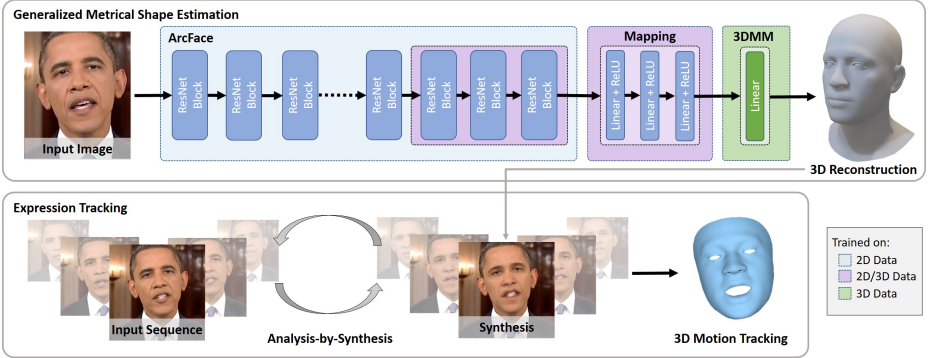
Generalized Metrical Shape Estimation

ArcFace

ResNet Block

ResNet Block

ResNet Block

ResNet Block

ResNet Block

ResNet Block

ResNet Block

Mapping

Linear + ReLU

Linear + ReLU

Linear + ReLU

3DMM

Linear

Input Image

3D Reconstruction

Expression Tracking

Input Sequence

Analysis-by-Synthesis

Synthesis

3D Motion Tracking

Trained on:
2D Data
2D/3D Data
3D Data